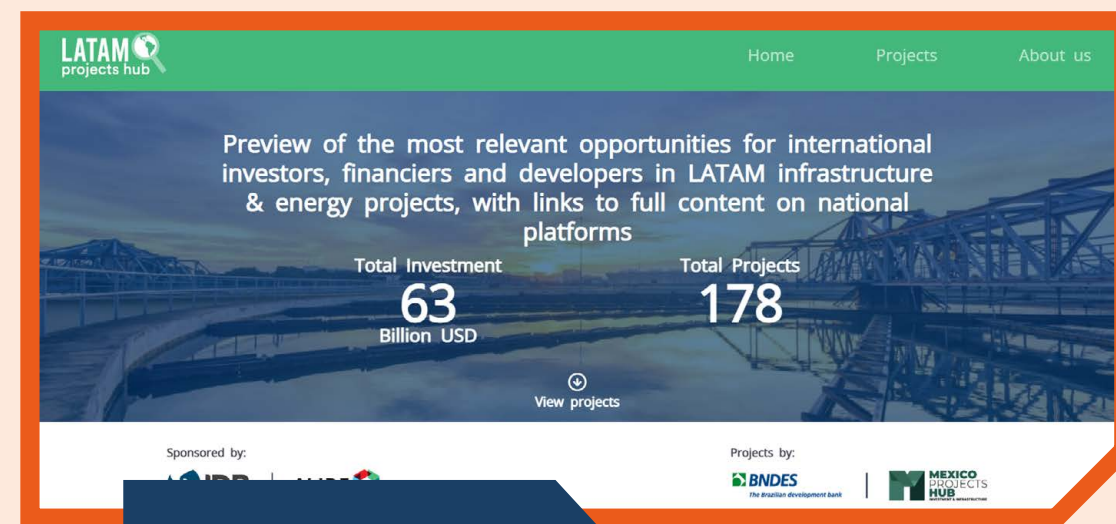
LATAM projects hub

Home Projects About us

Preview of the most relevant opportunities for international investors, financiers and developers in LATAM infrastructure & energy projects, with links to full content on national platforms

Total Investment
63
Billion USD

Total Projects
178

View projects

Sponsored by:

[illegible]

Projects by:

BNDES
The Brazilian development bank

MEXICO PROJECTS HUB
INVESTMENT & INFRASTRUCTURE